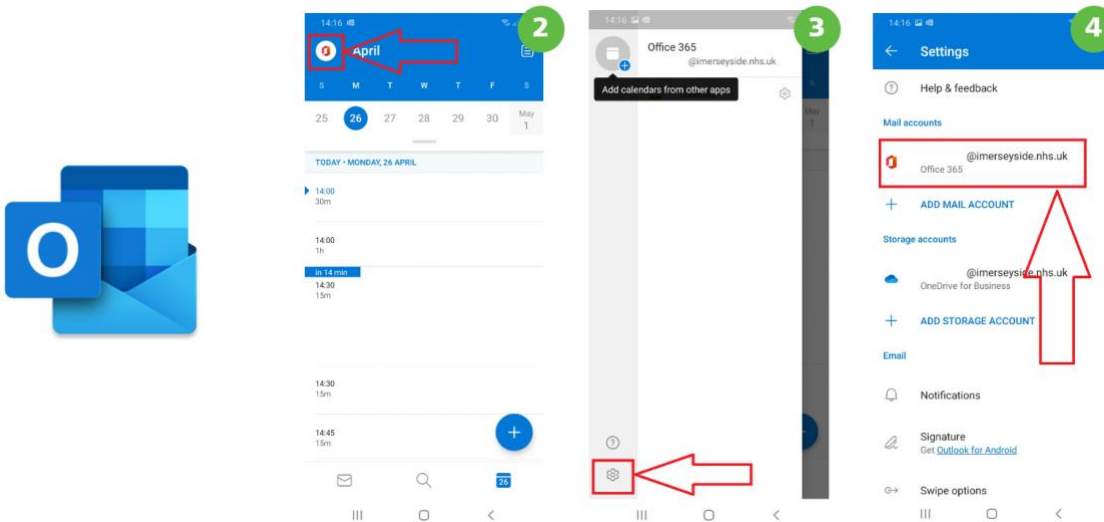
O

14:16

2

April

S M T W T F S

25 26 27 28 29 30 May 1

TODAY • MONDAY, 26 APRIL

14:00
30m

14:00
1h

in 14 min

14:30
15m

14:30
15m

14:45
15m

+

26

III O <

14:16

3

Office 365
@imerseyside.nhs.uk

Add calendars from other apps

May 1

III O <

14:16

4

Settings

Help & feedback

Mail accounts

@imerseyside.nhs.uk
Office 365

ADD MAIL ACCOUNT

Storage accounts

@imerseyside.nhs.uk
OneDrive for Business

ADD STORAGE ACCOUNT

Email

Notifications

Signature
Get Outlook for Android

Swipe options

III O <